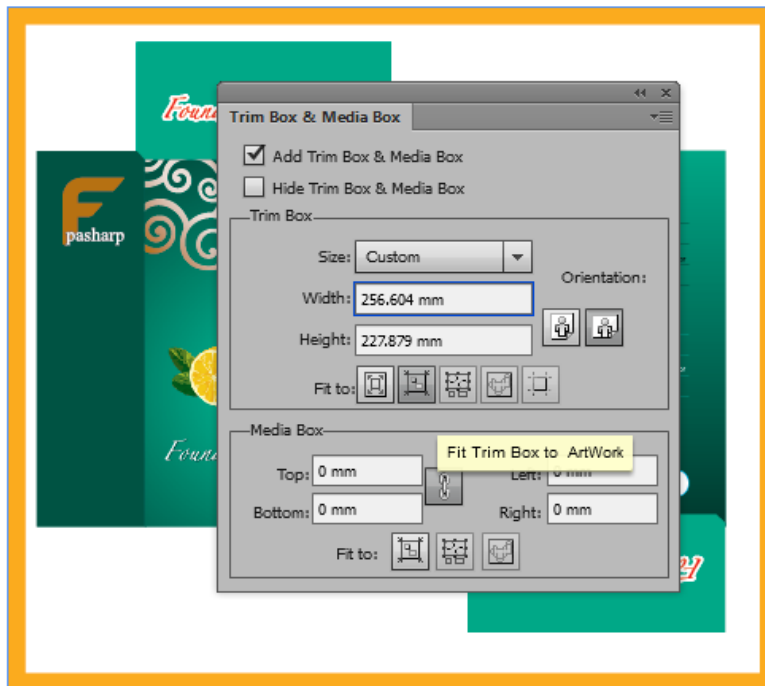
Foun

F
pasharp

Foun

Trim Box & Media Box

Add Trim Box & Media Box

Hide Trim Box & Media Box

Trim Box

Size: Custom

Orientation:

Width: 256.604 mm

Height: 227.879 mm

Fit to:

Media Box

Top: 0 mm

Fit Trim Box to ArtWork

Left: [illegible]

Bottom: 0 mm

Right: 0 mm

Fit to: